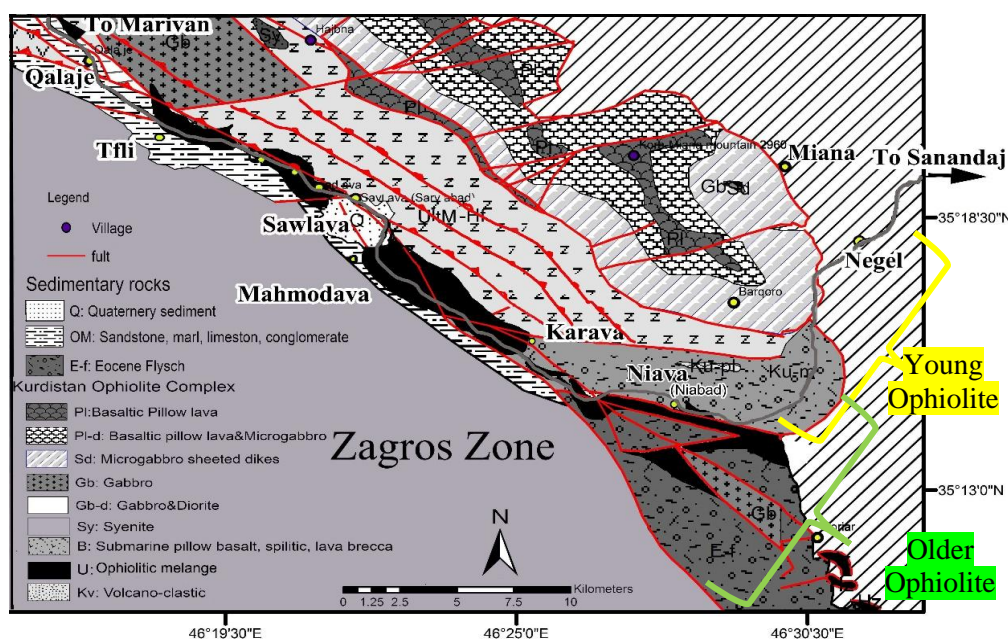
To Marivan

Hajbna

Qalaje

Qalaje

Gb

Sy

Pl-d

Pl

Pl

Tfli

Korb Miana mountain 2960

Miana

To Sanandaj

Gb-Sd

Legend

Village

fult

Sawlava

Savi ava (Sarv abad)

Sawlava

UltM-Hr

Q

Pl

35°18'30"N

Negel

Sedimentary rocks

Q: Quaternery sediment

OM: Sandstone, marl, limeston, conglomerate

E-f: Eocene Flysch

Kurdistan Ophiolite Complex

Pl:Basaltic Pillow lava

Pl-d: Basaltic pillow lava&Microgabbro

Sd: Microgabbro sheeted dikes

Gb: Gabbro

Gb-d: Gabbro&Diorite

Sy: Syenite

B: Submarine pillow basalt, spilitic, lava brecca

U: Ophiolitic melange

Kv: Volcano-clastic

Mahmodava

Bargoro

Karava

Niava

(Niabad)

Ku-pl

Ku-m

Young Ophiolite

Zagros Zone

35°13'0"N

N

Gb

E-f

Older Ophiolite

Kilometers

0 1.25 2.5 5 7.5 10

46°19'30"E

46°25'0"E

46°30'30"E